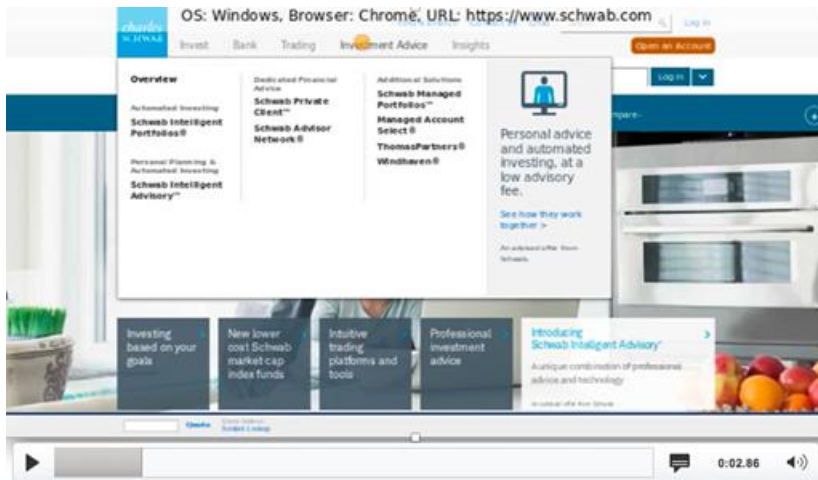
OS: Windows, Browser: Chrome, URL: https://www.schwab.com

charles SCHWAB

Invest Bank Trading Investment Advice Insights

Log in

Open an Account

Overview

Automated Investing

Schwab Intelligent Portfolios®

Personal Planning & Automated Investing

Schwab Intelligent Advisory™

Dedicated Financial Advice

Schwab Private Client™

Schwab Advisor Network®

Additional Solutions

Schwab Managed Portfolios™

Managed Account Select®

ThomasPartners®

Windhaven®

Personal advice and automated investing, at a low advisory fee.

See how they work together >

An advisory offer from Schwab.

Log in

Compare

Investing based on your goals

New lower cost Schwab market cap index funds

Intuitive trading platforms and tools

Professional investment advice

Introducing Schwab Intelligent Advisory™

A unique combination of professional advice and technology

An advisory offer from Schwab

Quote

Symbol Lookup

0:02.86